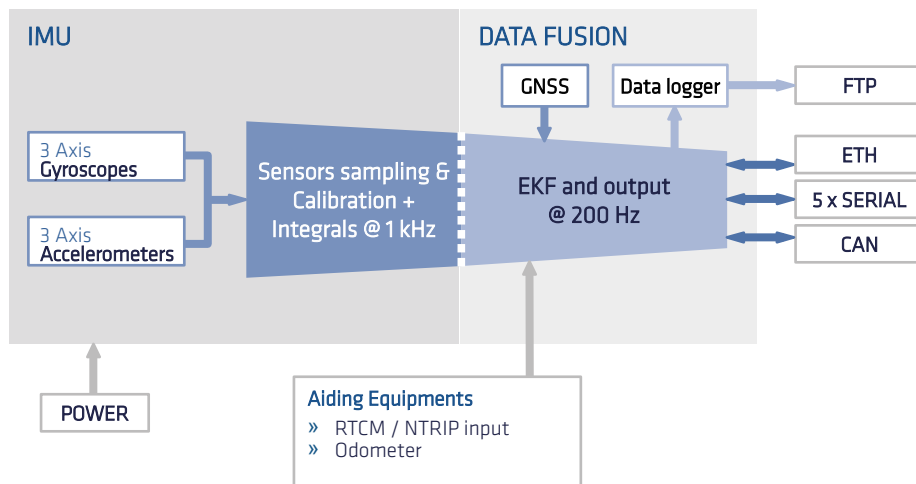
IMU

DATA FUSION

GNSS

Data logger

FTP

3 Axis
Gyroscopes

3 Axis
Accelerometers

Sensors sampling & Calibration + Integrals @ 1 kHz

EKF and output @ 200 Hz

ETH

5 x SERIAL

CAN

POWER

Aiding Equipments
» RTCM / NTRIP input
» Odometer